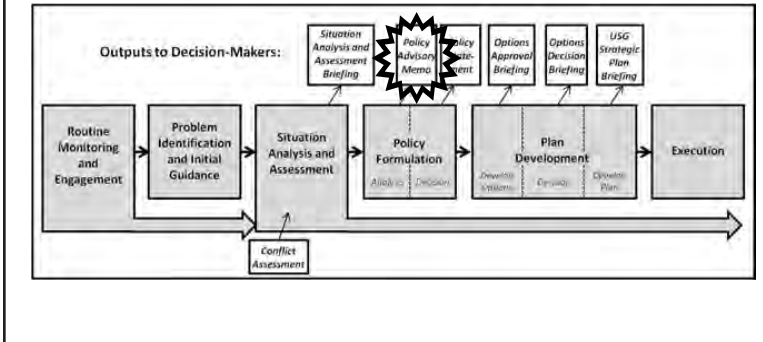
Outputs to Decision-Makers:

Situation Analysis and Assessment Briefing

Policy Advisory Memo

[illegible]licy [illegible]ate-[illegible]ent

Options Approval Briefing

Options Decision Briefing

USG Strategic Plan Briefing

Routine Monitoring and Engagement

Problem Identification and Initial Guidance

Situation Analysis and Assessment

Policy Formulation

Analysis | Decision

Plan Development

Develop Options | Decision | Develop Plan

Execution

Conflict Assessment